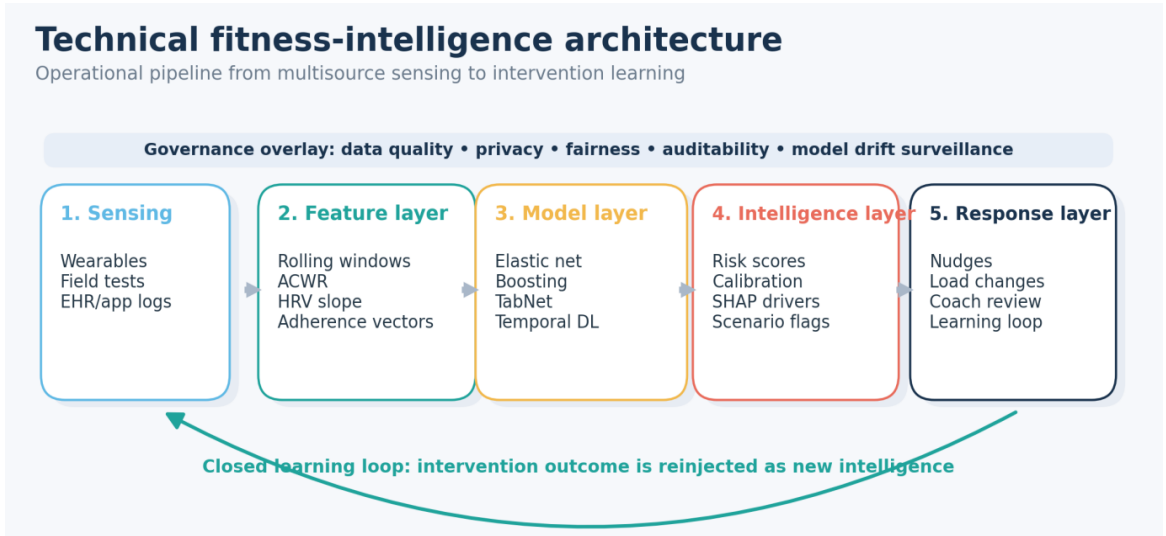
Technical fitness-intelligence architecture

Operational pipeline from multisource sensing to intervention learning

Governance overlay: data quality • privacy • fairness • auditability • model drift surveillance

1. Sensing

Wearables
Field tests
EHR/app logs

2. Feature layer

Rolling windows
ACWR
HRV slope
Adherence vectors

3. Model layer

Elastic net
Boosting
TabNet
Temporal DL

4. Intelligence layer

Risk scores
Calibration
SHAP drivers
Scenario flags

5. Response layer

Nudges
Load changes
Coach review
Learning loop

Closed learning loop: intervention outcome is reinjected as new intelligence